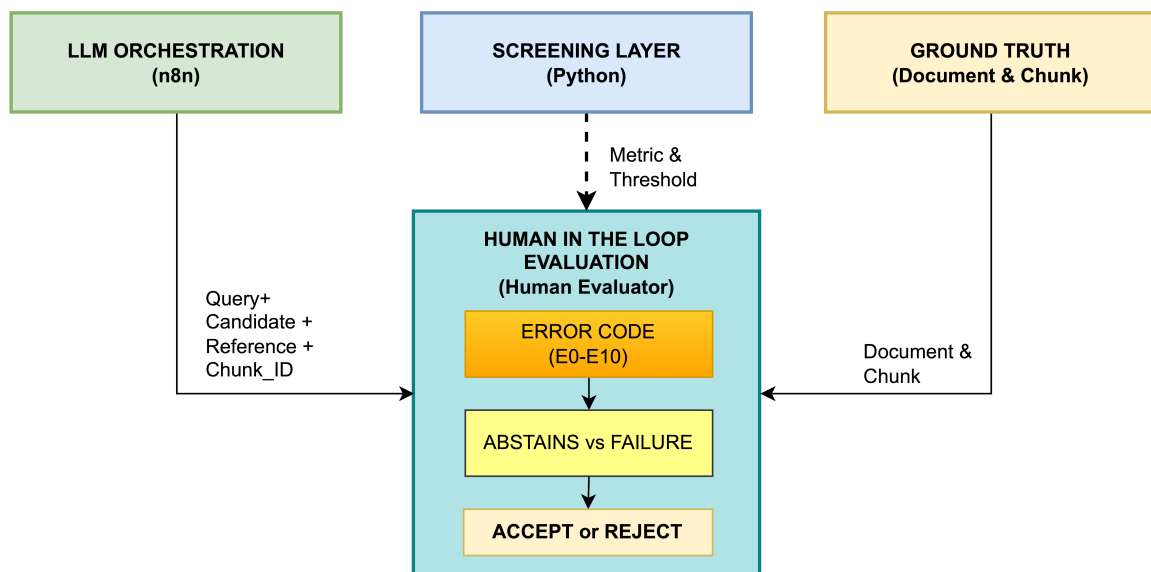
LLM ORCHESTRATION
(n8n)

SCREENING LAYER
(Python)

GROUND TRUTH
(Document & Chunk)

Metric &
Threshold

HUMAN IN THE LOOP
EVALUATION
(Human Evaluator)

Query+
Candidate +
Reference +
Chunk_ID

ERROR CODE
(E0-E10)

Document &
Chunk

ABSTAINS vs FAILURE

ACCEPT or REJECT